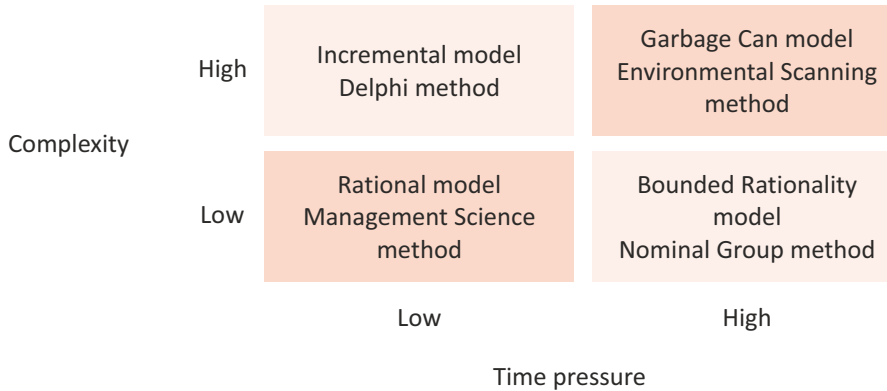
| | | Low | High |
|---|---|---|---|
| Complexity | High | Incremental model Delphi method | Garbage Can model Environmental Scanning method |
| | Low | Rational model Management Science method | Bounded Rationality model Nominal Group method |

Time pressure